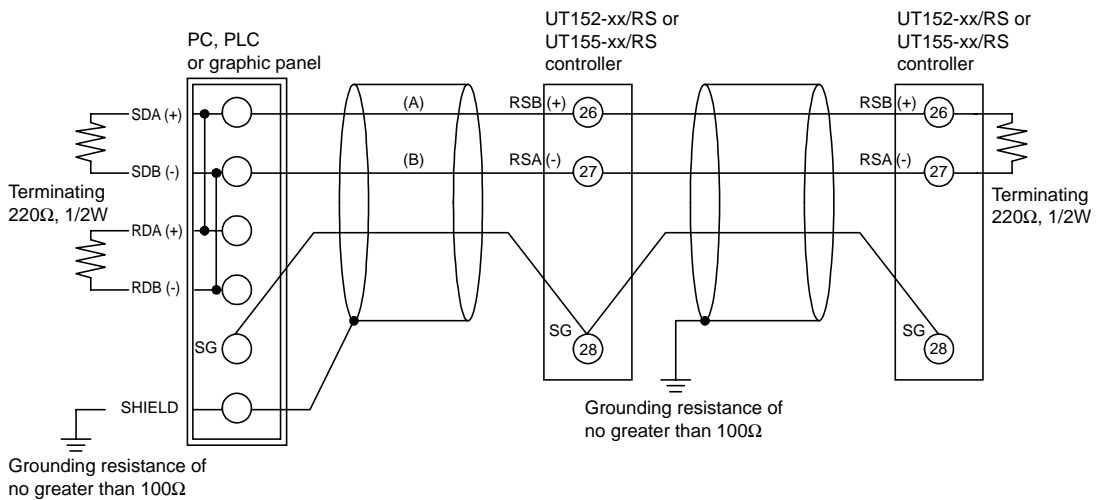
PC, PLC
or graphic panel

UT152-xx/RS or
UT155-xx/RS
controller

UT152-xx/RS or
UT155-xx/RS
controller

SDA (+)
SDB (-)
RDA (+)
RDB (-)
SG
SHIELD

Terminating
220Ω, 1/2W

(A)
(B)

RSB (+) 26
RSA (-) 27
SG 28

RSB (+) 26
RSA (-) 27
SG 28

Terminating
220Ω, 1/2W

Grounding resistance of
no greater than 100Ω

Grounding resistance of
no greater than 100Ω